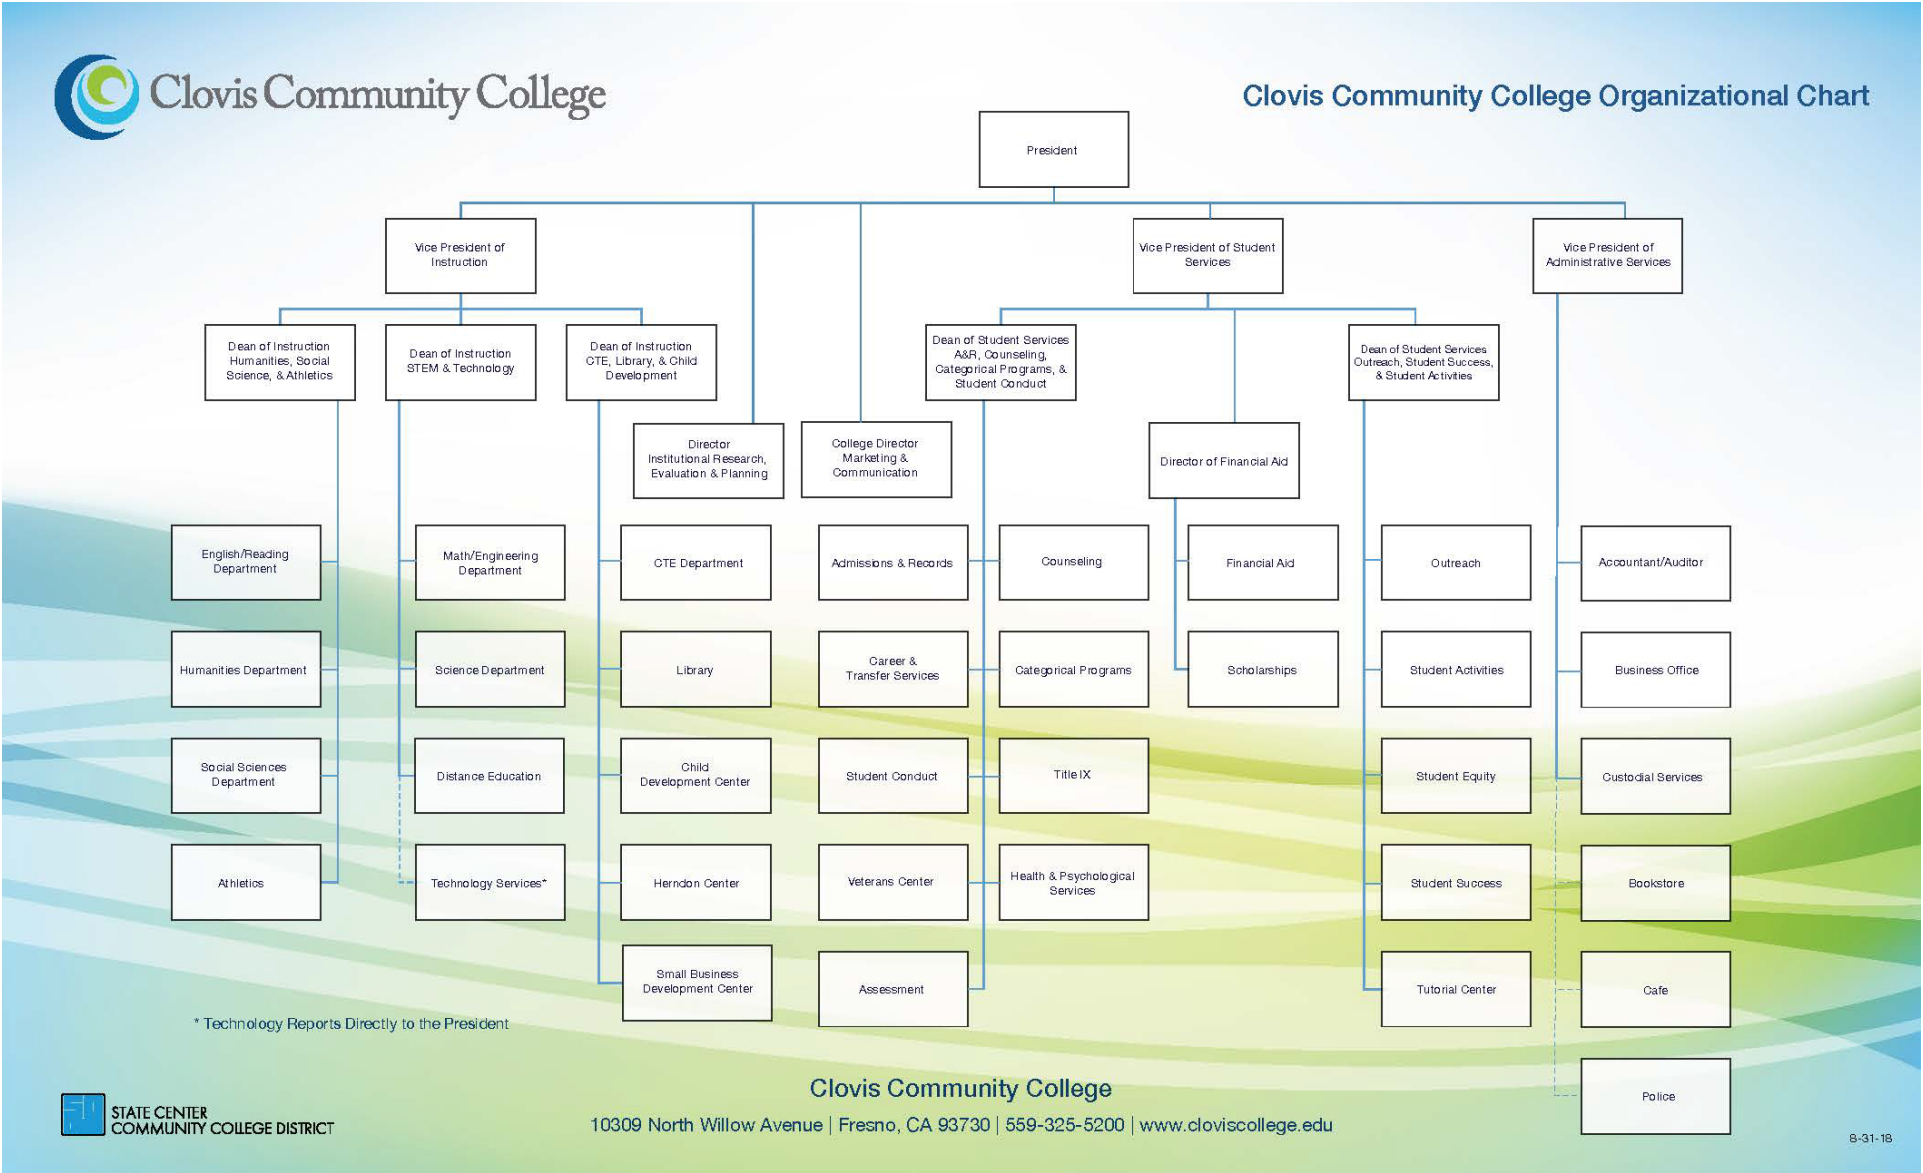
Clovis Community College

Clovis Community College Organizational Chart

President

Vice President of Instruction

Vice President of Student Services

Vice President of Administrative Services

Dean of Instruction Humanities, Social Science, & Athletics

Dean of Instruction STEM & Technology

Dean of Instruction CTE, Library, & Child Development

Dean of Student Services A&R, Counseling, Categorical Programs, & Student Conduct

Dean of Student Services Outreach, Student Success, & Student Activities

Director Institutional Research, Evaluation & Planning

College Director Marketing & Communication

Director of Financial Aid

English/Reading Department

Humanities Department

Social Sciences Department

Athletics

Math/Engineering Department

Science Department

Distance Education

Technology Services*

CTE Department

Library

Child Development Center

Herndon Center

Small Business Development Center

Admissions & Records

Career & Transfer Services

Student Conduct

Veterans Center

Assessment

Counseling

Categorical Programs

Title IX

Health & Psychological Services

Financial Aid

Scholarships

Outreach

Student Activities

Student Equity

Student Success

Tutorial Center

Accountant/Auditor

Business Office

Custodial Services

Bookstore

Cafe

Police

* Technology Reports Directly to the President

STATE CENTER COMMUNITY COLLEGE DISTRICT

Clovis Community College

10309 North Willow Avenue | Fresno, CA 93730 | 559-325-5200 | www.cloviscollege.edu

8-31-18